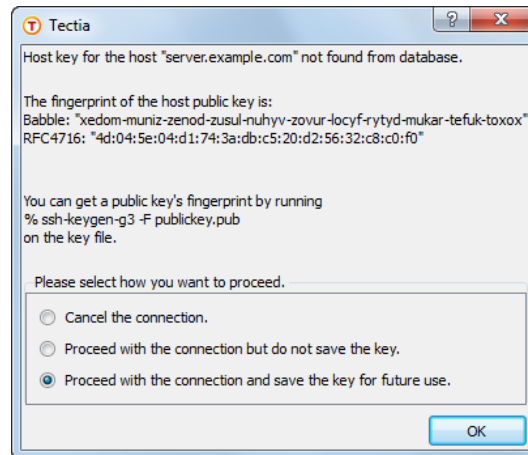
Tectia

?

X

Host key for the host "server.example.com" not found from database.

The fingerprint of the host public key is:
Babble: "xedom-muniz-zenod-zusul-nuhyv-zovur-locyf-rytyd-mukar-tefuk-toxox"
RFC4716: "4d:04:5e:04:d1:74:3a:db:c5:20:d2:56:32:c8:c0:f0"

You can get a public key's fingerprint by running
% ssh-keygen-g3 -F publickey.pub
on the key file.

Please select how you want to proceed.

Cancel the connection.

Proceed with the connection but do not save the key.

Proceed with the connection and save the key for future use.

OK